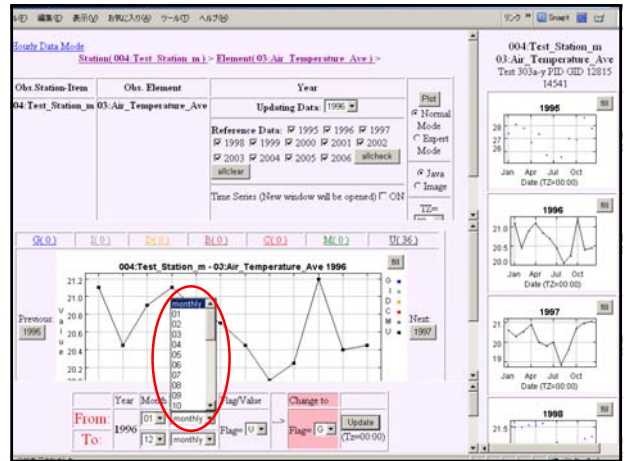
ル(I) 編集(E) 表示(V) お気に入り(A) ツール(T) ヘルプ(H)

リンク » Snagit

Hourly Data Mode

Station( 004:Test_Station_m ) > Element( 03:Air_Temperature_Ave ) >

| Obs.Station-Item | Obs. Element | Year |
|---|---|---|
| 04:Test_Station_m | 03:Air_Temperature_Ave | Updating Data: 1996 |

Reference Data: ☑ 1995 ☑ 1996 ☑ 1997 ☑ 1998 ☑ 1999 ☑ 2000 ☑ 2001 ☑ 2002 ☑ 2003 ☑ 2004 ☑ 2005 ☑ 2006 allcheck allclear

Time Series (New window will be opened) ☐ ON

Plot

Normal Mode

Expert Mode

Java

Image

TZ=

G( 0 ) I( 0 ) D( 0 ) B( 0 ) C( 0 ) M( 0 ) U( 36 )

004:Test_Station_m - 03:Air_Temperature_Ave 1996

fill

21.2
21.0
20.8
20.6
20.4
20.2

Value

G
I
D
B
C
M
U

monthly
01
02
03
04
05
06
07
08
09
10

Previous 1995

Next 1997

Year Month

From: 01 monthly

1996

To: 12 monthly

Flag/Value

Flag: U

Change to

Flag: G

Update (Tz=00:00)

004:Test_Station_m 03:Air_Temperature_Ave Test 303a-y PID GID 12815 14541

1995

fill

28
27
26

Jan Apr Jul Oct

Date (TZ=00:00)

1996

fill

21.0
20.5
20.0

Jan Apr Jul Oct

Date (TZ=00:00)

1997

fill

21
20
19

Jan Apr Jul Oct

Date (TZ=00:00)

1998

fill

21.5